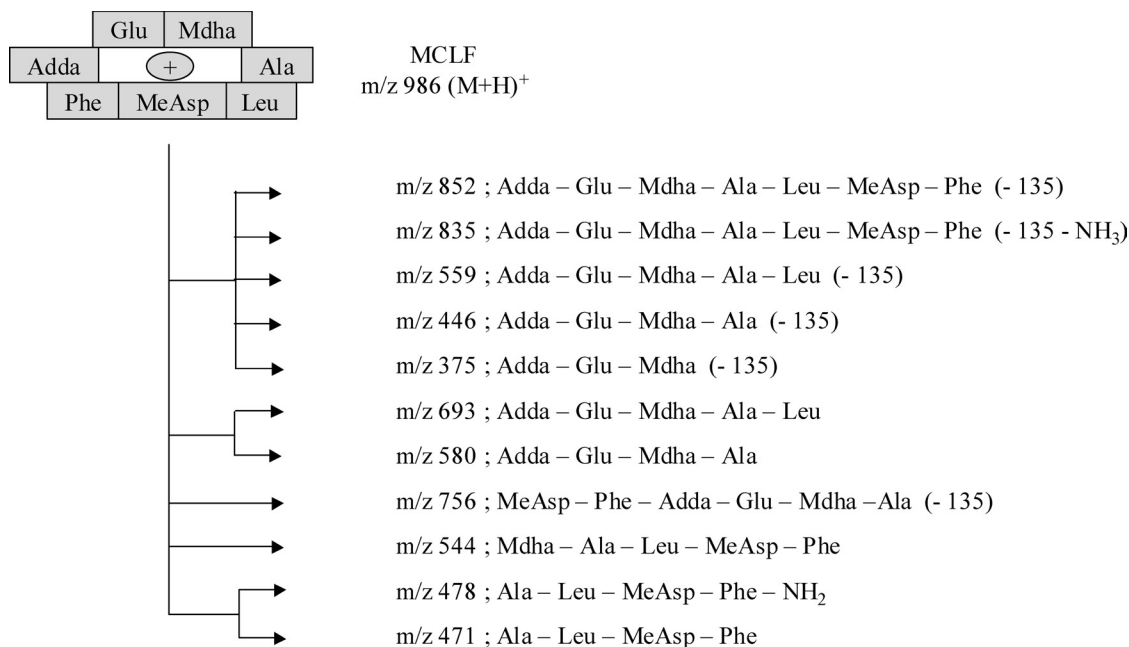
| | Glu | Mdha | |
|---|---|---|---|
| Adda | + | | Ala |
| Phe | MeAsp | Leu | |

MCLF
m/z 986 $(M+H)^+$

m/z 852 ; Adda – Glu – Mdha – Ala – Leu – MeAsp – Phe (- 135)
m/z 835 ; Adda – Glu – Mdha – Ala – Leu – MeAsp – Phe (- 135 - $NH_3$)
m/z 559 ; Adda – Glu – Mdha – Ala – Leu (- 135)
m/z 446 ; Adda – Glu – Mdha – Ala (- 135)
m/z 375 ; Adda – Glu – Mdha (- 135)
m/z 693 ; Adda – Glu – Mdha – Ala – Leu
m/z 580 ; Adda – Glu – Mdha – Ala
m/z 756 ; MeAsp – Phe – Adda – Glu – Mdha –Ala (- 135)
m/z 544 ; Mdha – Ala – Leu – MeAsp – Phe
m/z 478 ; Ala – Leu – MeAsp – Phe – $NH_2$
m/z 471 ; Ala – Leu – MeAsp – Phe